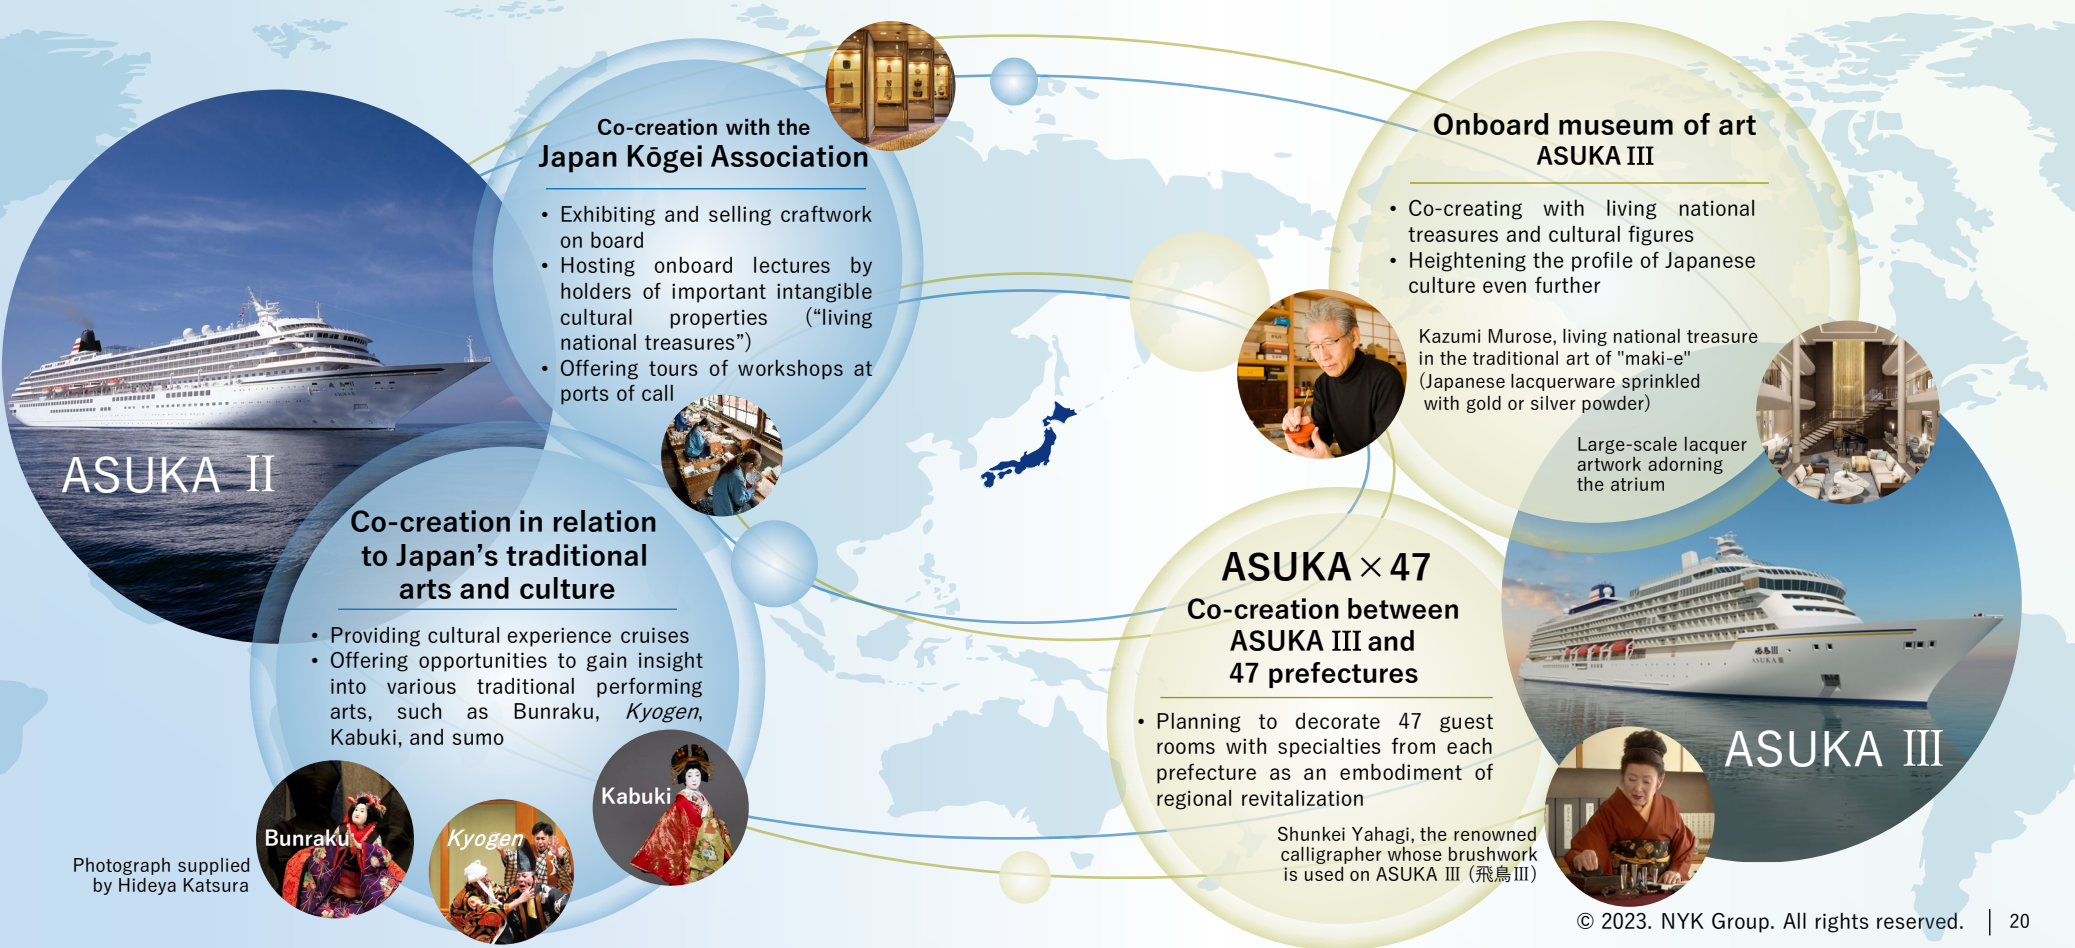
ASUKA Ⅱ

Co-creation with the
Japan Kōgei Association

• Exhibiting and selling craftwork on board
• Hosting onboard lectures by holders of important intangible cultural properties ("living national treasures")
• Offering tours of workshops at ports of call

Co-creation in relation to Japan's traditional arts and culture

• Providing cultural experience cruises
• Offering opportunities to gain insight into various traditional performing arts, such as Bunraku, *Kyogen*, Kabuki, and sumo

Bunraku

*Kyogen*

Kabuki

Photograph supplied by Hideya Katsura

Onboard museum of art
ASUKA III

• Co-creating with living national treasures and cultural figures
• Heightening the profile of Japanese culture even further

Kazumi Murose, living national treasure in the traditional art of "maki-e" (Japanese lacquerware sprinkled with gold or silver powder)

Large-scale lacquer artwork adorning the atrium

ASUKA × 47
Co-creation between ASUKA III and 47 prefectures

• Planning to decorate 47 guest rooms with specialties from each prefecture as an embodiment of regional revitalization

Shunkei Yahagi, the renowned calligrapher whose brushwork is used on ASUKA Ⅲ (飛鳥Ⅲ)

ASUKA Ⅲ

© 2023. NYK Group. All rights reserved. | 20